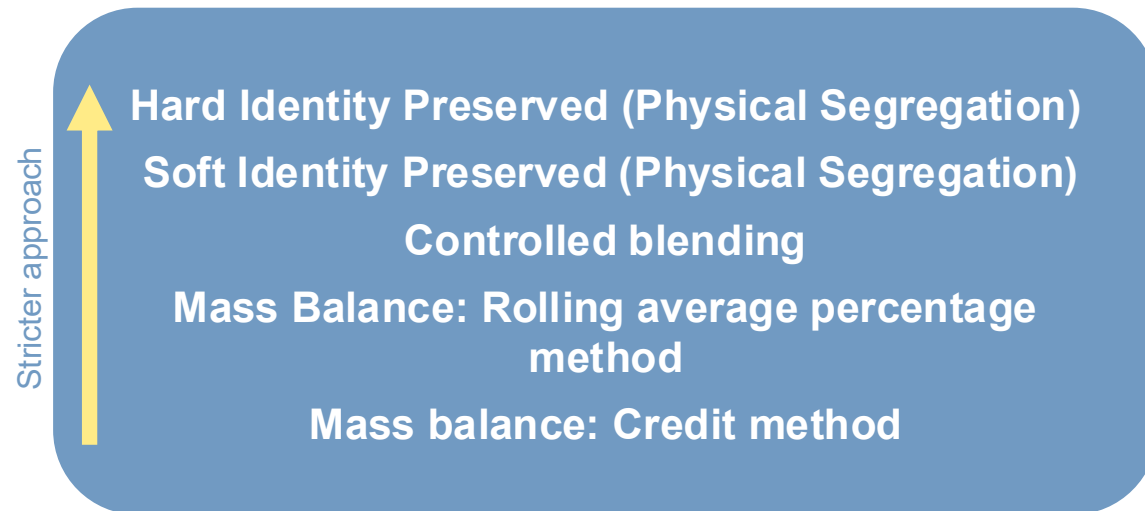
Stricter approach

Hard Identity Preserved (Physical Segregation)

Soft Identity Preserved (Physical Segregation)

Controlled blending

Mass Balance: Rolling average percentage method

Mass balance: Credit method